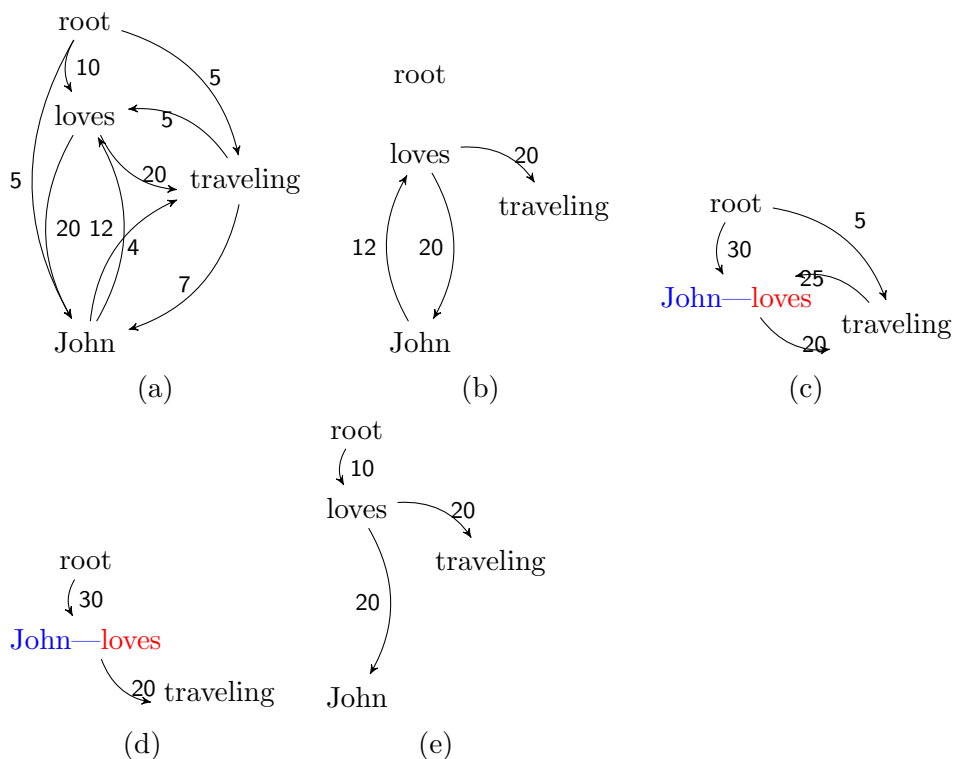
root
10
5
loves
5
5
20
traveling
20
12
4
7
John
(a)

root
loves
20
traveling
12
20
John
(b)

root
5
30
25
John—loves
traveling
20
(c)

root
30
John—loves
20
traveling
(d)

root
10
loves
20
traveling
20
John
(e)